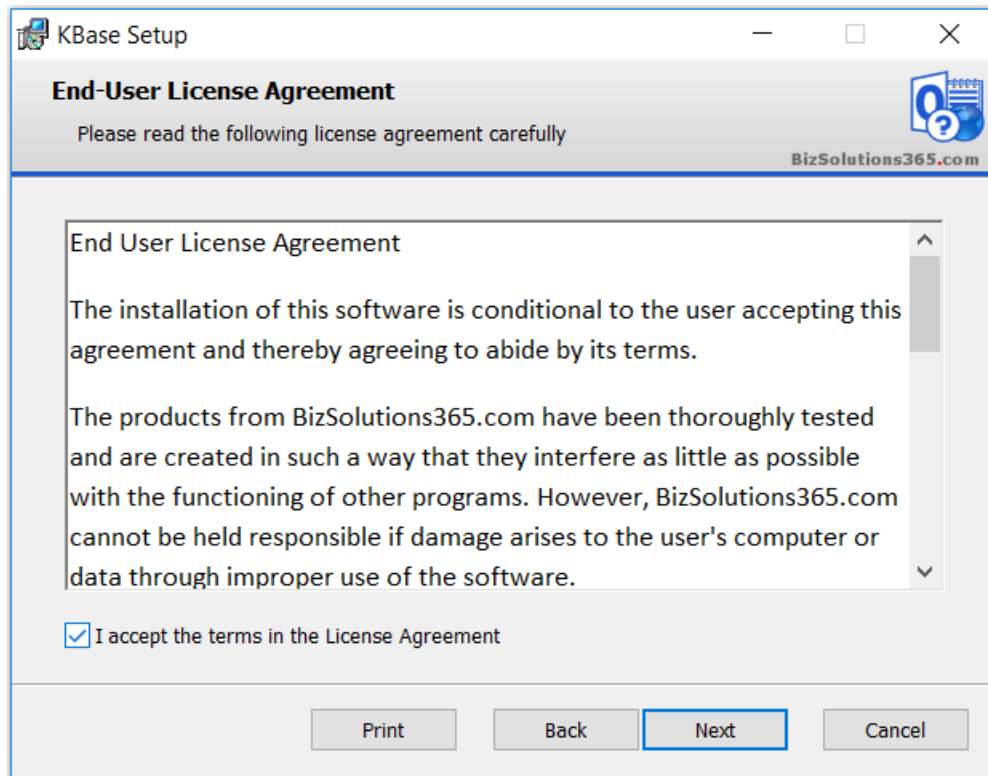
KBase Setup

End-User License Agreement

Please read the following license agreement carefully

BizSolutions365.com

End User License Agreement

The installation of this software is conditional to the user accepting this agreement and thereby agreeing to abide by its terms.

The products from BizSolutions365.com have been thoroughly tested and are created in such a way that they interfere as little as possible with the functioning of other programs. However, BizSolutions365.com cannot be held responsible if damage arises to the user's computer or data through improper use of the software.

I accept the terms in the License Agreement

Print Back Next Cancel